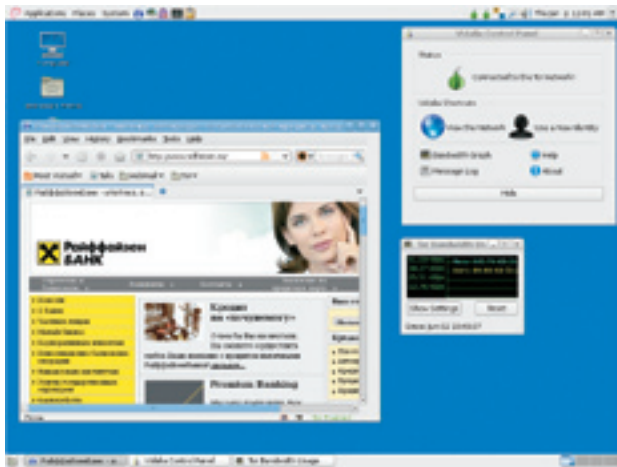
Applications Places System

Vidalia Control Panel

Status

Connected to the Tor network!

Vidalia Shortcuts

View the Network

Use a New Identity

Bandwidth Graph

Help

Message Log

About

Hide

Tor Bandwidth Us

Show Settings

Reset

File Edit View History Bookmarks Tools Help

http://www.raiffeisen.ru/

Most Visited

Райффайзен - уπотка...

Райффайзен БАНК

Кредит на «потребности»

Premium Banking

Райффайзен

Vidalia Control Panel

Tor Bandwidth Usage